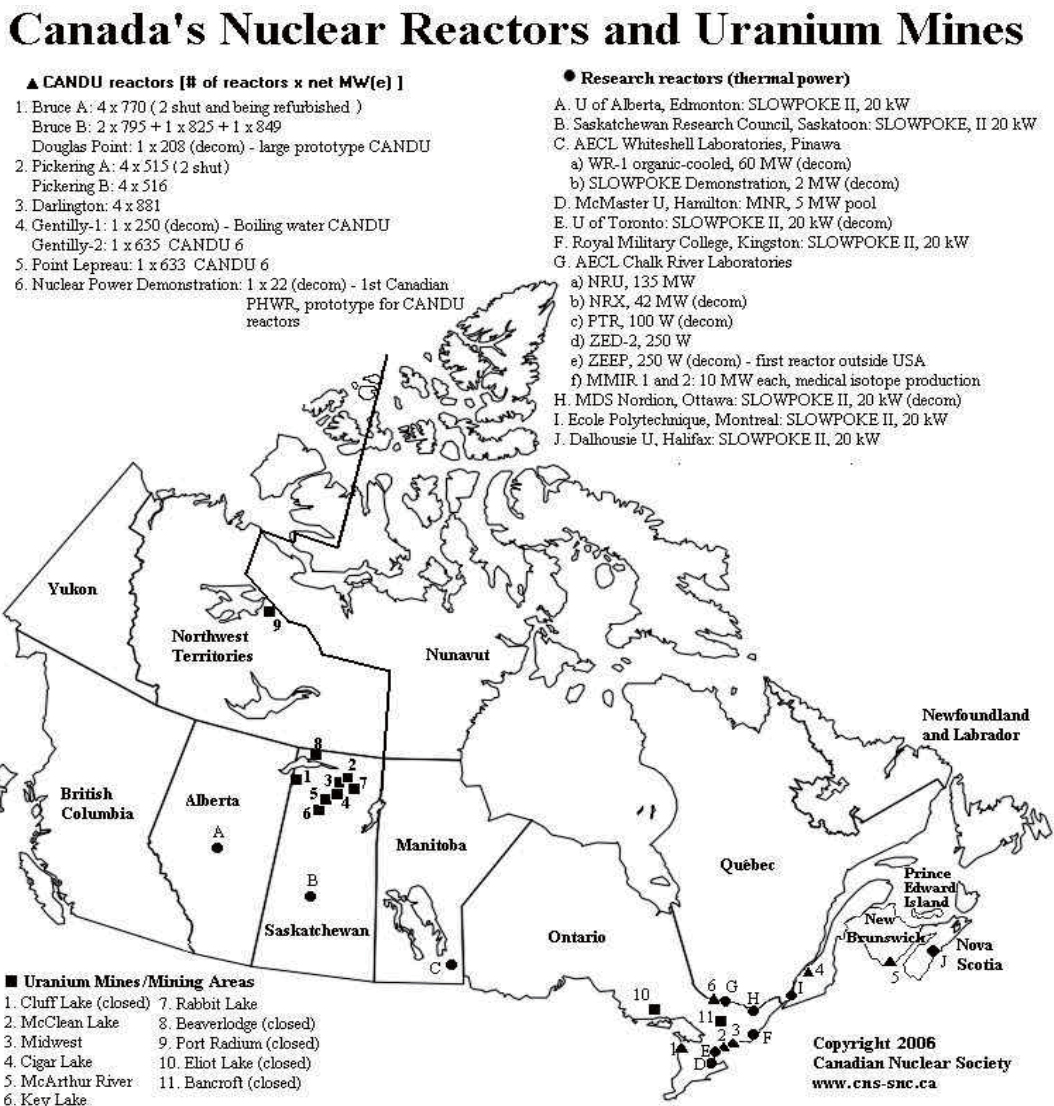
Canada's Nuclear Reactors and Uranium Mines

▲ CANDU reactors [# of reactors x net MW(e) ]
1. Bruce A: 4 x 770 ( 2 shut and being refurbished )
Bruce B: 2 x 795 + 1 x 825 + 1 x 849
Douglas Point: 1 x 208 (decom) - large prototype CANDU
2. Pickering A: 4 x 515 (2 shut)
Pickering B: 4 x 516
3. Darlington: 4 x 881
4. Gentilly-1: 1 x 250 (decom) - Boiling water CANDU
Gentilly-2: 1 x 635 CANDU 6
5. Point Lepreau: 1 x 633 CANDU 6
6. Nuclear Power Demonstration: 1 x 22 (decom) - 1st Canadian PHWR, prototype for CANDU reactors

● Research reactors (thermal power)
A. U of Alberta, Edmonton: SLOWPOKE II, 20 kW
B. Saskatchewan Research Council, Saskatoon: SLOWPOKE, II 20 kW
C. AECL Whiteshell Laboratories, Pinawa
a) WR-1 organic-cooled, 60 MW (decom)
b) SLOWPOKE Demonstration, 2 MW (decom)
D. McMaster U, Hamilton: MNR, 5 MW pool
E. U of Toronto: SLOWPOKE II, 20 kW (decom)
F. Royal Military College, Kingston: SLOWPOKE II, 20 kW
G. AECL Chalk River Laboratories
a) NRU, 135 MW
b) NRX, 42 MW (decom)
c) PTR, 100 W (decom)
d) ZED-2, 250 W
e) ZEEP, 250 W (decom) - first reactor outside USA
f) MMIR 1 and 2: 10 MW each, medical isotope production
H. MDS Nordion, Ottawa: SLOWPOKE II, 20 kW (decom)
I. Ecole Polytechnique, Montreal: SLOWPOKE II, 20 kW
J. Dalhousie U, Halifax: SLOWPOKE II, 20 kW

Yukon
9
Northwest Territories
Nunavut
Newfoundland and Labrador
8
1 2 3 7 5 4 6
British Columbia
Alberta
A
B
Manitoba
Saskatchewan
Québec
Prince Edward Island
New Brunswick
Nova Scotia
Ontario
C
10
6 G H I 4
11
1 2 3 F
E D
5 J

■ Uranium Mines/Mining Areas
1. Cluff Lake (closed)
2. McClean Lake
3. Midwest
4. Cigar Lake
5. McArthur River
6. Key Lake
7. Rabbit Lake
8. Beaverlodge (closed)
9. Port Radium (closed)
10. Eliot Lake (closed)
11. Bancroft (closed)

Copyright 2006
Canadian Nuclear Society
www.cns-snc.ca